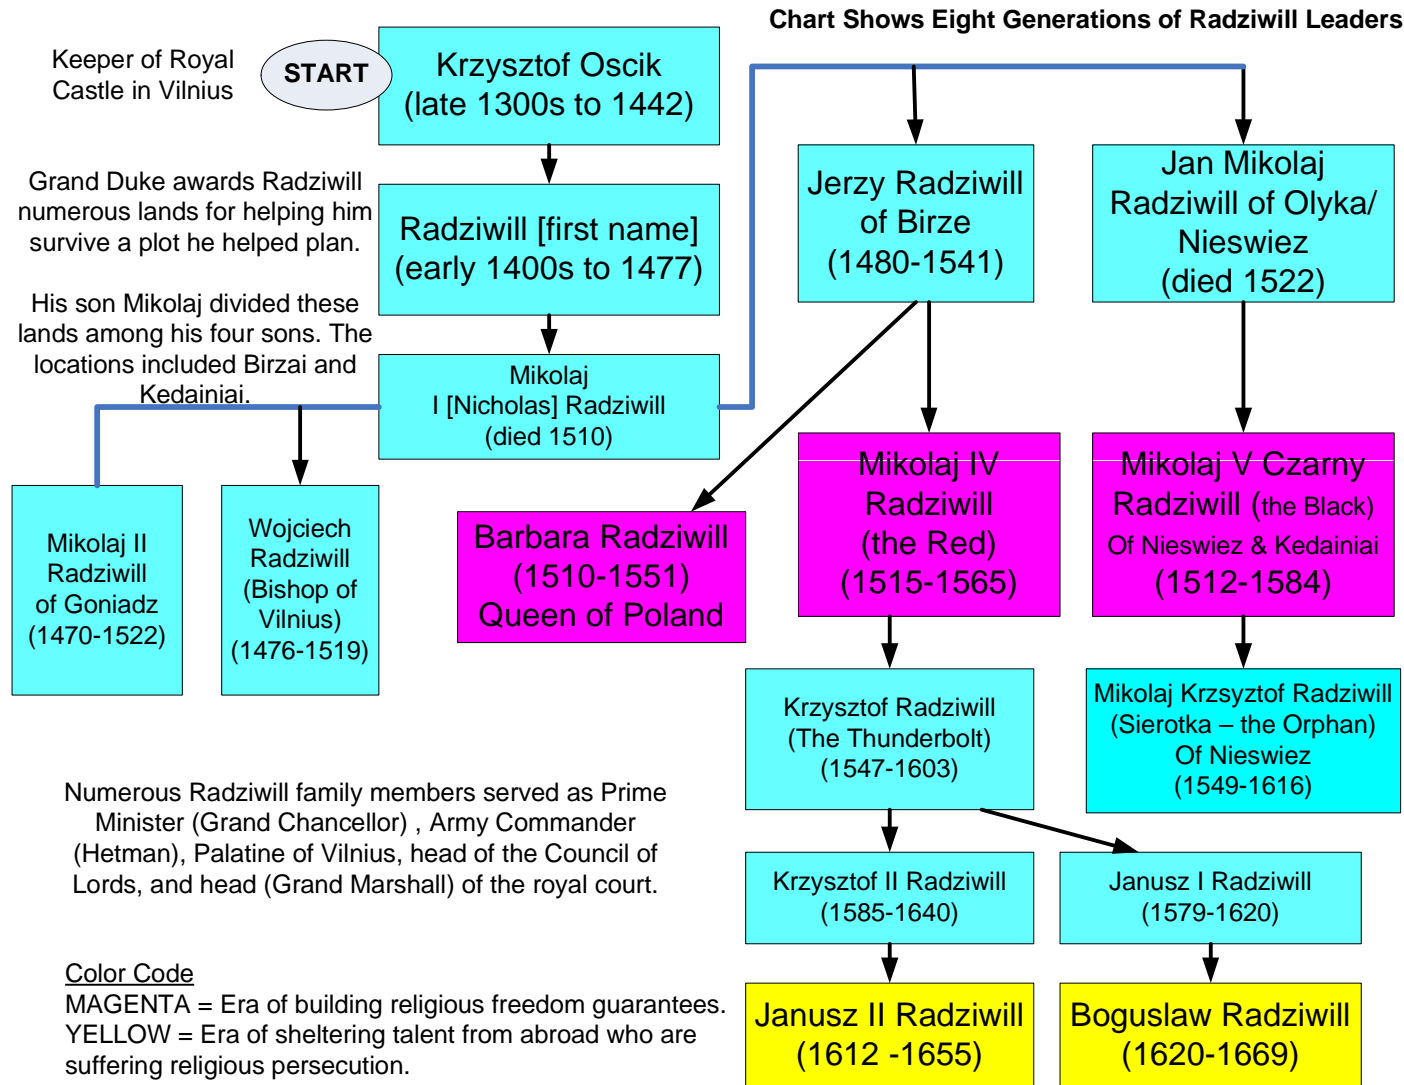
Chart Shows Eight Generations of Radziwill Leaders

Keeper of Royal Castle in Vilnius

START

Krzysztof Oscik (late 1300s to 1442)

Grand Duke awards Radziwill numerous lands for helping him survive a plot he helped plan.

Radziwill [first name] (early 1400s to 1477)

His son Mikolaj divided these lands among his four sons. The locations included Birzai and Kedainiai.

Mikolaj I [Nicholas] Radziwill (died 1510)

Jerzy Radziwill of Birze (1480-1541)

Jan Mikolaj Radziwill of Olyka/ Nieswiez (died 1522)

Mikolaj II Radziwill of Goniadz (1470-1522)

Wojciech Radziwill (Bishop of Vilnius) (1476-1519)

Barbara Radziwill (1510-1551) Queen of Poland

Mikolaj IV Radziwill (the Red) (1515-1565)

Mikolaj V Czarny Radziwill (the Black) Of Nieswiez & Kedainiai (1512-1584)

Krzysztof Radziwill (The Thunderbolt) (1547-1603)

Mikolaj Krzsyztof Radziwill (Sierotka – the Orphan) Of Nieswiez (1549-1616)

Numerous Radziwill family members served as Prime Minister (Grand Chancellor) , Army Commander (Hetman), Palatine of Vilnius, head of the Council of Lords, and head (Grand Marshall) of the royal court.

Krzysztof II Radziwill (1585-1640)

Janusz I Radziwill (1579-1620)

Color Code
MAGENTA = Era of building religious freedom guarantees.
YELLOW = Era of sheltering talent from abroad who are suffering religious persecution.

Janusz II Radziwill (1612 -1655)

Boguslaw Radziwill (1620-1669)